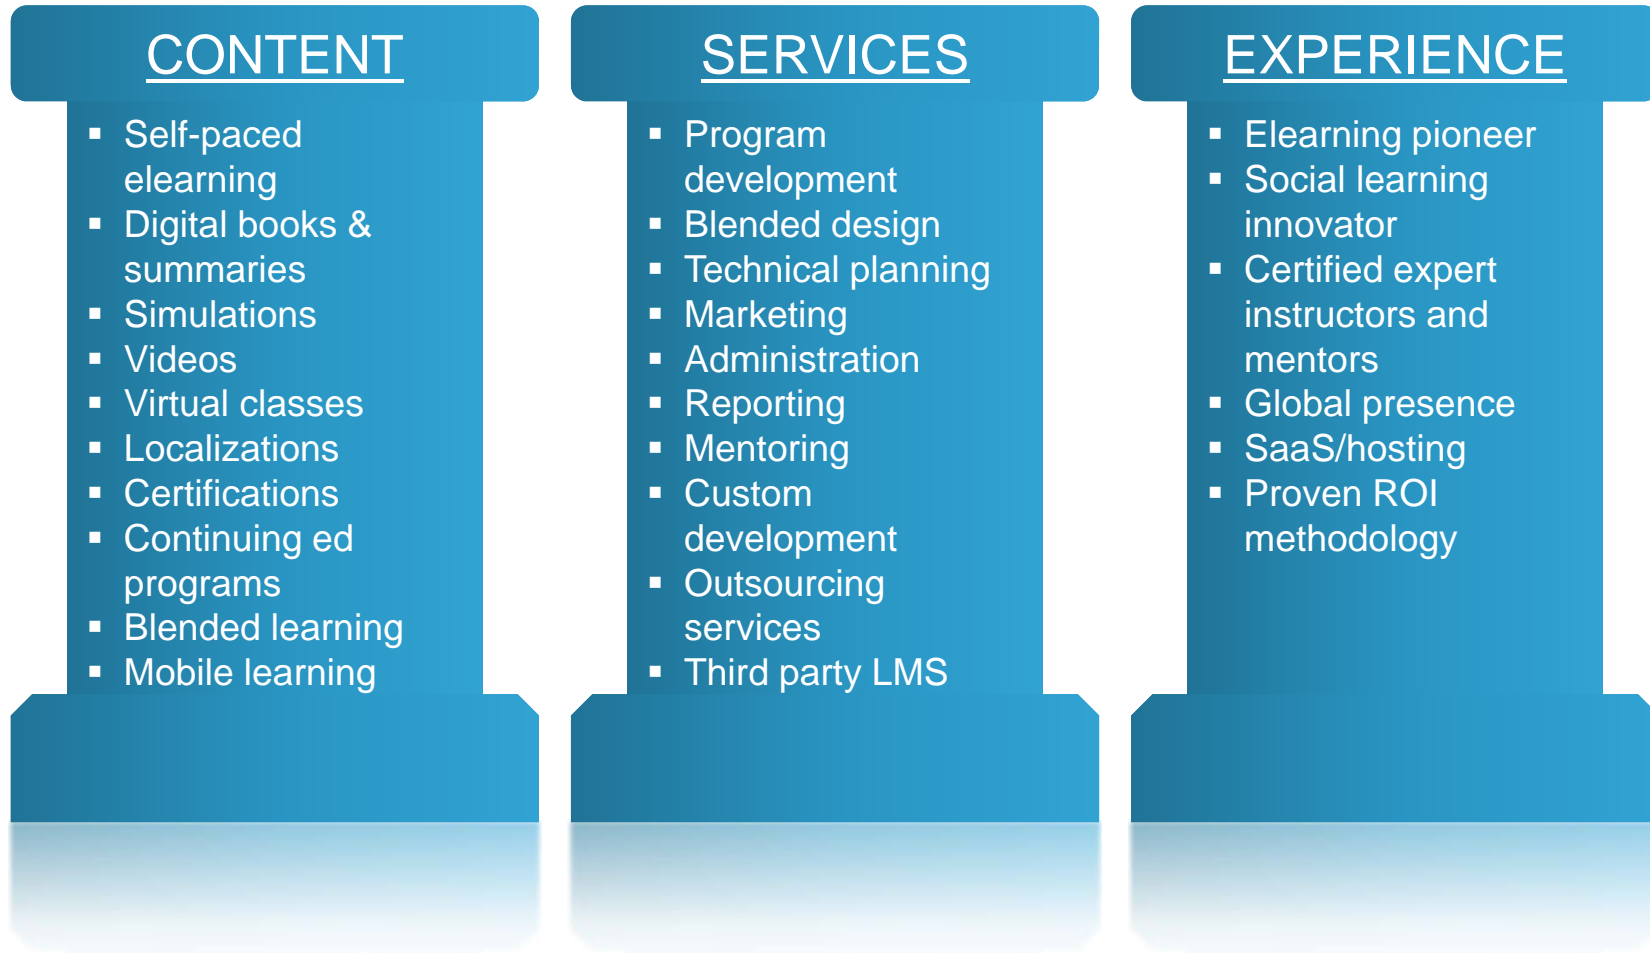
CONTENT

- Self-paced elearning
- Digital books & summaries
- Simulations
- Videos
- Virtual classes
- Localizations
- Certifications
- Continuing ed programs
- Blended learning
- Mobile learning

SERVICES

- Program development
- Blended design
- Technical planning
- Marketing
- Administration
- Reporting
- Mentoring
- Custom development
- Outsourcing services
- Third party LMS

EXPERIENCE

- Elearning pioneer
- Social learning innovator
- Certified expert instructors and mentors
- Global presence
- SaaS/hosting
- Proven ROI methodology